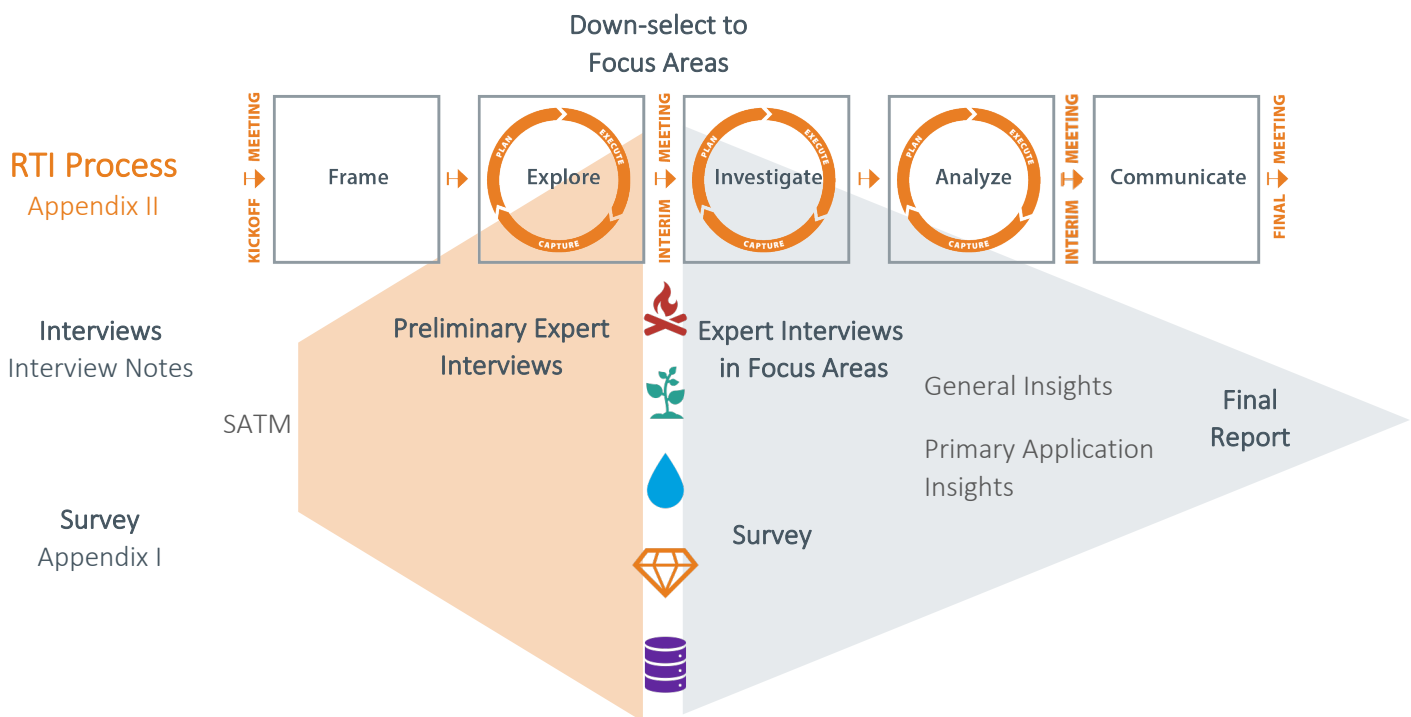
Down-select to Focus Areas

RTI Process
Appendix II

KICKOFF MEETING

Frame

Explore
PLAN
EXECUTE
CAPTURE

INTERIM MEETING

Investigate
PLAN
EXECUTE
CAPTURE

Analyze
PLAN
EXECUTE
CAPTURE

INTERIM MEETING

Communicate

FINAL MEETING

Interviews
Interview Notes

SATM

Survey
Appendix I

Preliminary Expert Interviews

Expert Interviews in Focus Areas

General Insights

Primary Application Insights

Final Report

Survey